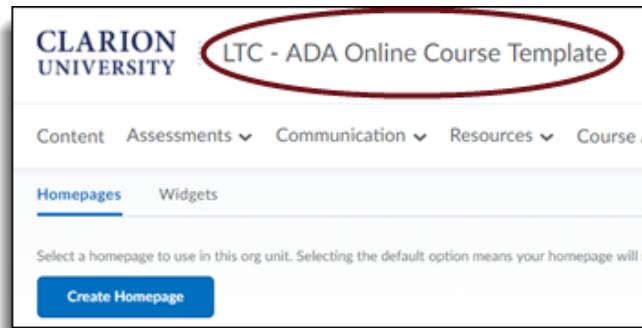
CLARION UNIVERSITY

LTC - ADA Online Course Template

Content Assessments Communication Resources Course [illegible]

Homepages Widgets

Select a homepage to use in this org unit. Selecting the default option means your homepage will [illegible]

Create Homepage